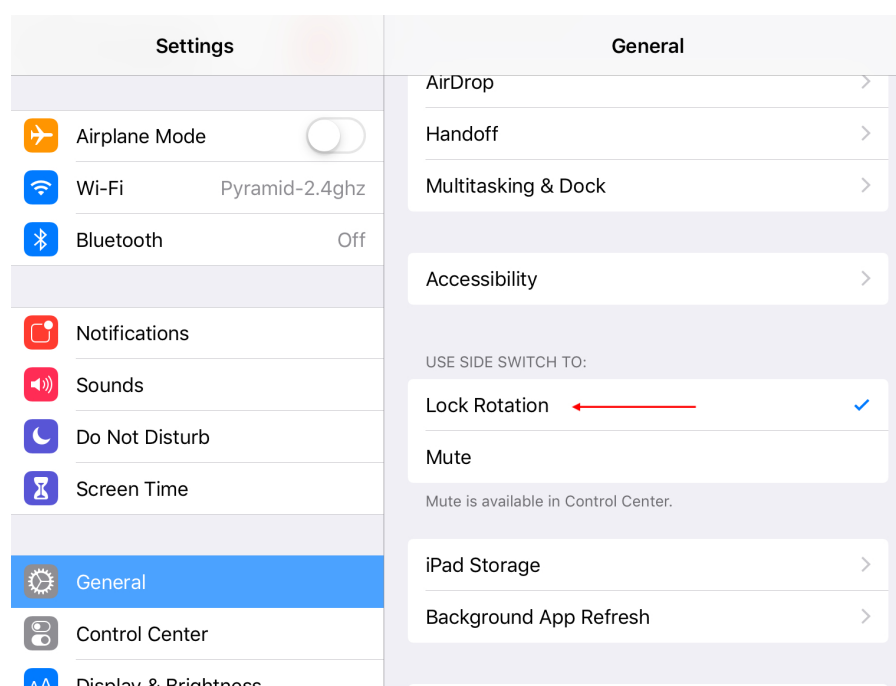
Settings

Airplane Mode

Wi-Fi Pyramid-2.4ghz

Bluetooth Off

Notifications

Sounds

Do Not Disturb

Screen Time

General

Control Center

Display & Brightness

General

AirDrop

Handoff

Multitasking & Dock

Accessibility

USE SIDE SWITCH TO:

Lock Rotation

Mute

Mute is available in Control Center.

iPad Storage

Background App Refresh